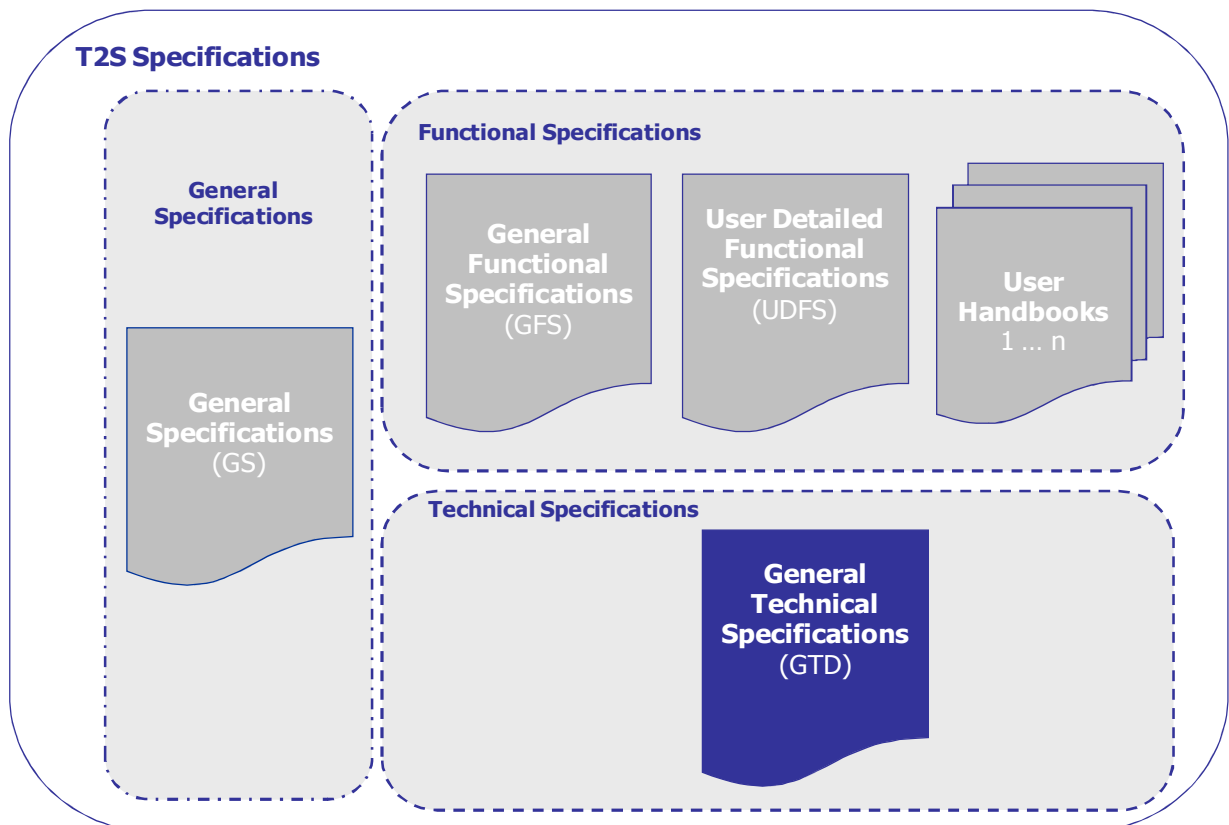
T2S Specifications

General Specifications

General Specifications (GS)

Functional Specifications

General Functional Specifications (GFS)

User Detailed Functional Specifications (UDFS)

User Handbooks 1 … n

Technical Specifications

General Technical Specifications (GTD)